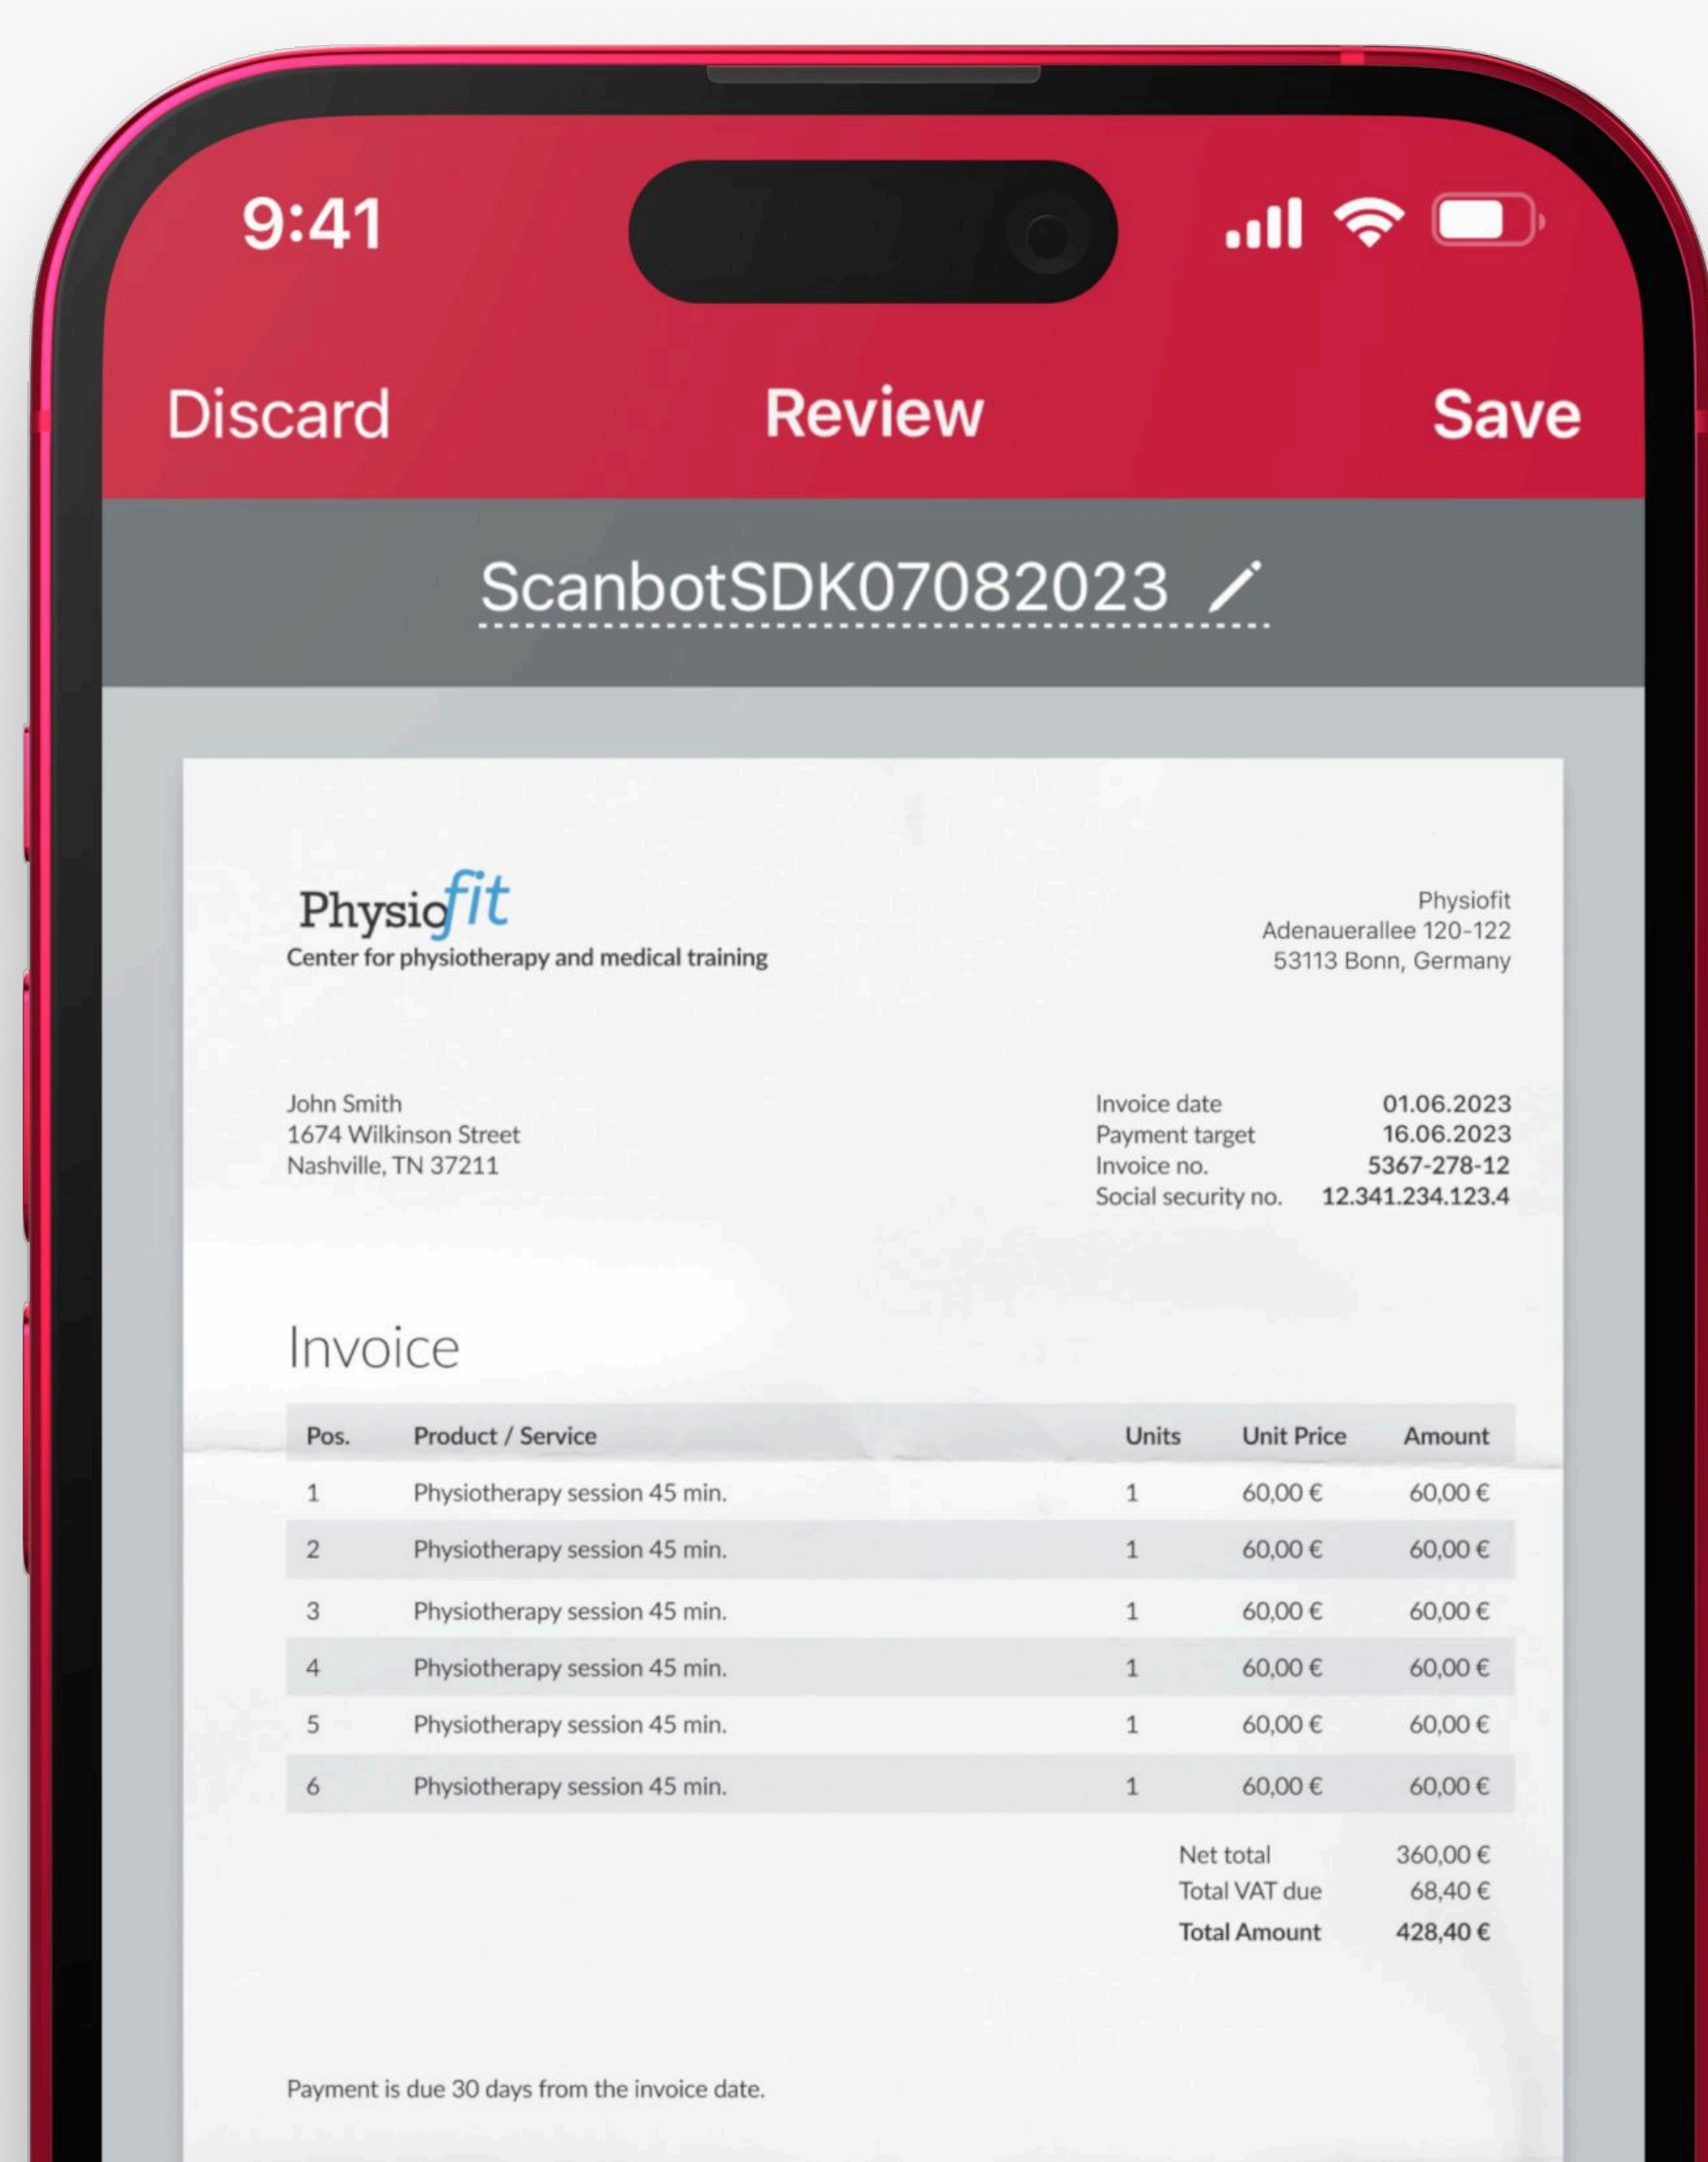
9:41

Discard Review Save

ScanbotSDK07082023

Physiofit
Center for physiotherapy and medical training

Physiofit
Adenauerallee 120-122
53113 Bonn, Germany

John Smith
1674 Wilkinson Street
Nashville, TN 37211

Invoice date 01.06.2023
Payment target 16.06.2023
Invoice no. 5367-278-12
Social security no. 12.341.234.123.4

Invoice

| Pos. | Product / Service | Units | Unit Price | Amount |
|---|---|---|---|---|
| 1 | Physiotherapy session 45 min. | 1 | 60,00 € | 60,00 € |
| 2 | Physiotherapy session 45 min. | 1 | 60,00 € | 60,00 € |
| 3 | Physiotherapy session 45 min. | 1 | 60,00 € | 60,00 € |
| 4 | Physiotherapy session 45 min. | 1 | 60,00 € | 60,00 € |
| 5 | Physiotherapy session 45 min. | 1 | 60,00 € | 60,00 € |
| 6 | Physiotherapy session 45 min. | 1 | 60,00 € | 60,00 € |

Net total 360,00 €
Total VAT due 68,40 €
Total Amount 428,40 €

Payment is due 30 days from the invoice date.